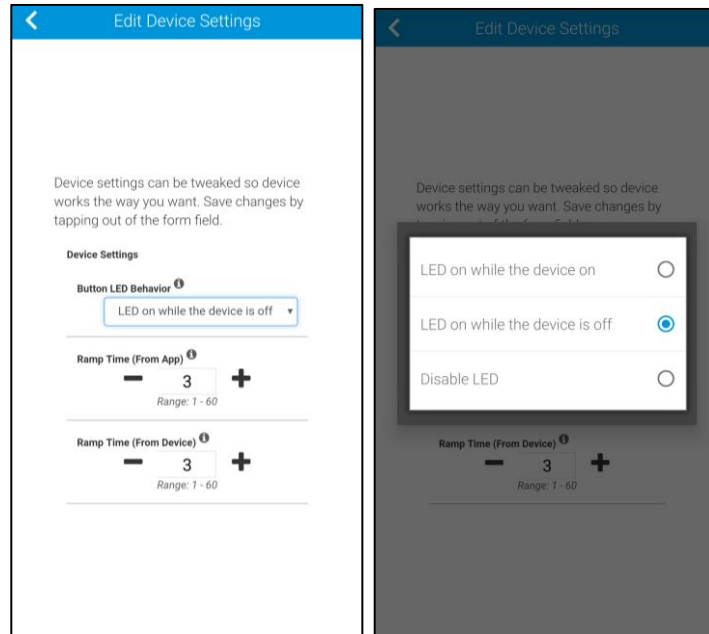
Edit Device Settings

Device settings can be tweaked so device works the way you want. Save changes by tapping out of the form field.

Device Settings

Button LED Behavior

LED on while the device is off

Ramp Time (From App)

3

Range: 1 - 60

Ramp Time (From Device)

3

Range: 1 - 60

Edit Device Settings

Device settings can be tweaked so device works the way you want. Save changes by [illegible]

LED on while the device on

LED on while the device is off

Disable LED

Ramp Time (From Device)

3

Range: 1 - 60